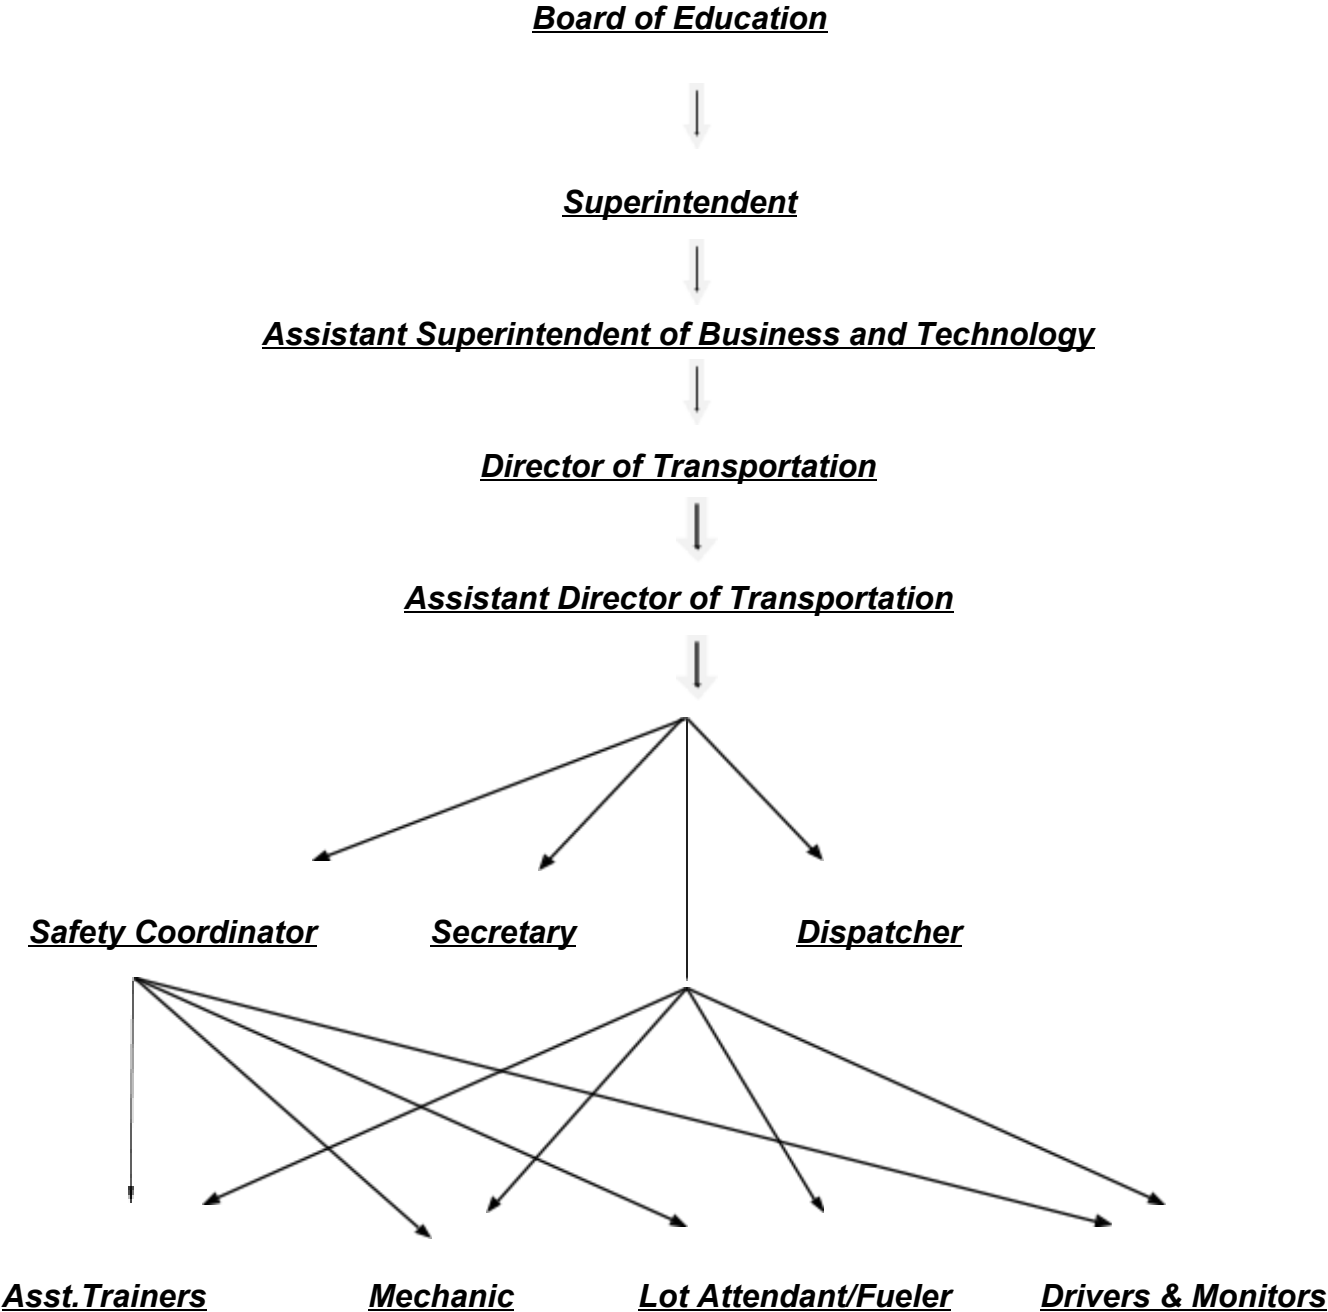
Board of Education

Superintendent

Assistant Superintendent of Business and Technology

Director of Transportation

Assistant Director of Transportation

Safety Coordinator

Secretary

Dispatcher

Asst.Trainers

Mechanic

Lot Attendant/Fueler

Drivers & Monitors